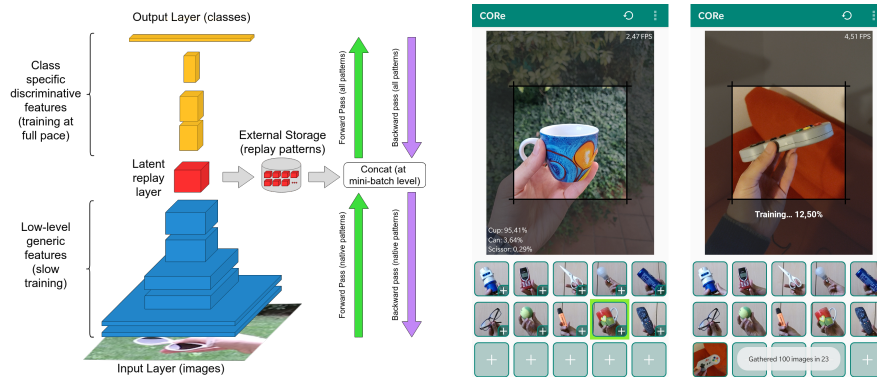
Output Layer (classes)

Class specific discriminative features (training at full pace)

Latent replay layer

External Storage (replay patterns)

Concat (at mini-batch level)

Forward Pass (all patterns)

Backward pass (all patterns)

Forward Pass (native patterns)

Backward pass (native patterns)

Low-level generic features (slow training)

Input Layer (images)

CORe

2,47 FPS

Cup: 95,41%
Can: 3,64%
Scissor: 0,29%

CORe

4,51 FPS

Training... 12,50%

Gathered 100 images in 23